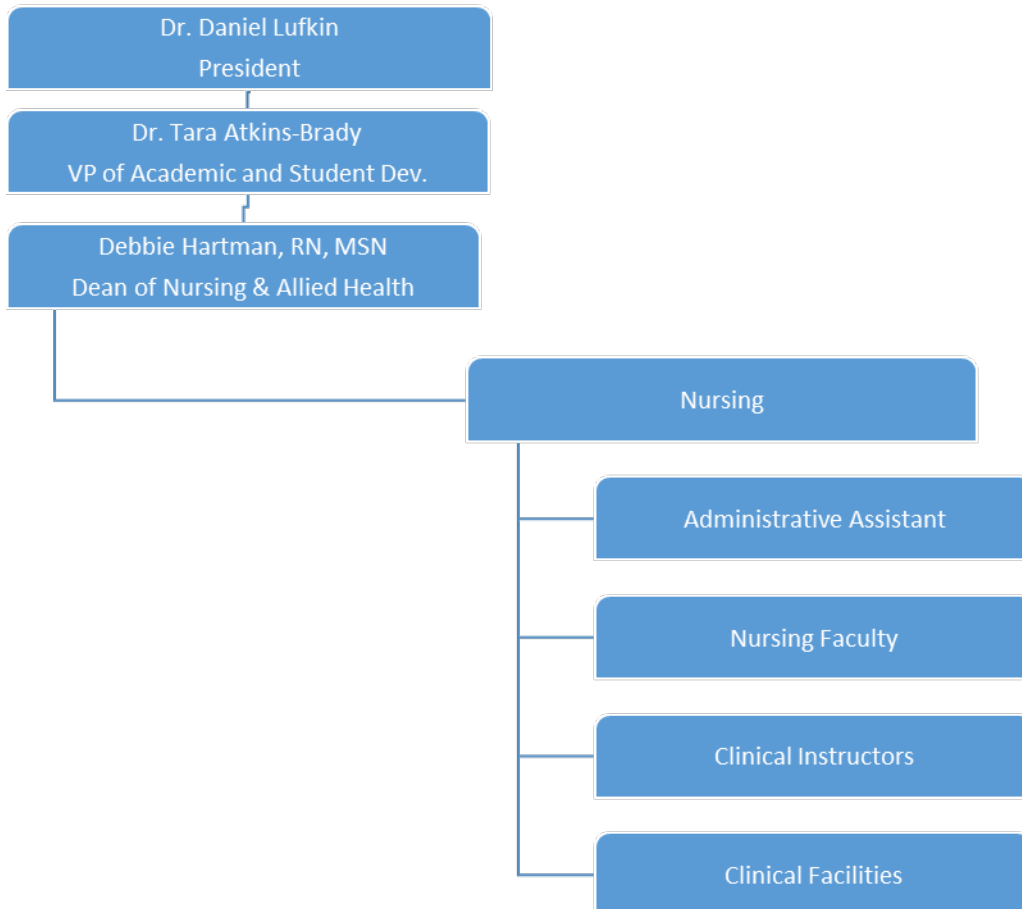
Dr. Daniel Lufkin
President

Dr. Tara Atkins-Brady
VP of Academic and Student Dev.

Debbie Hartman, RN, MSN
Dean of Nursing & Allied Health

Nursing

Administrative Assistant

Nursing Faculty

Clinical Instructors

Clinical Facilities